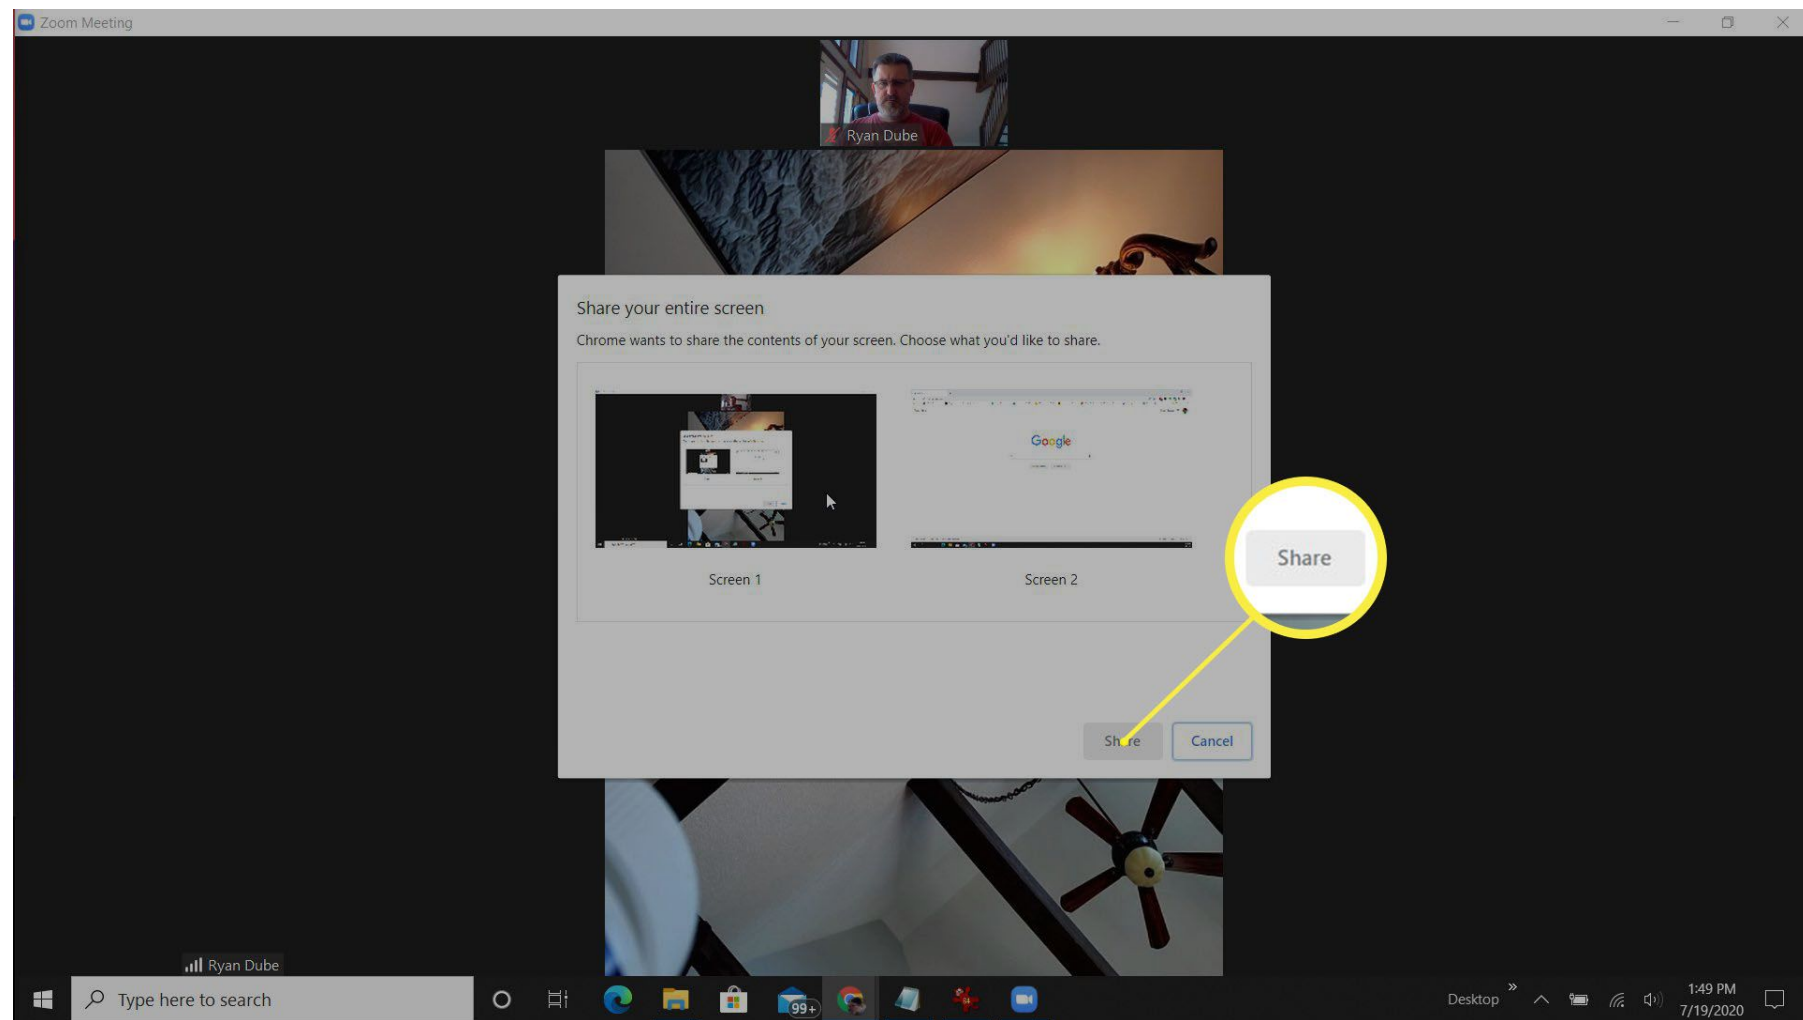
Zoom Meeting

Ryan Dube

Share your entire screen

Chrome wants to share the contents of your screen. Choose what you'd like to share.

Google

Screen 1

Screen 2

Share

Share

Cancel

Ryan Dube

Type here to search

99+

Desktop

1:49 PM
7/19/2020